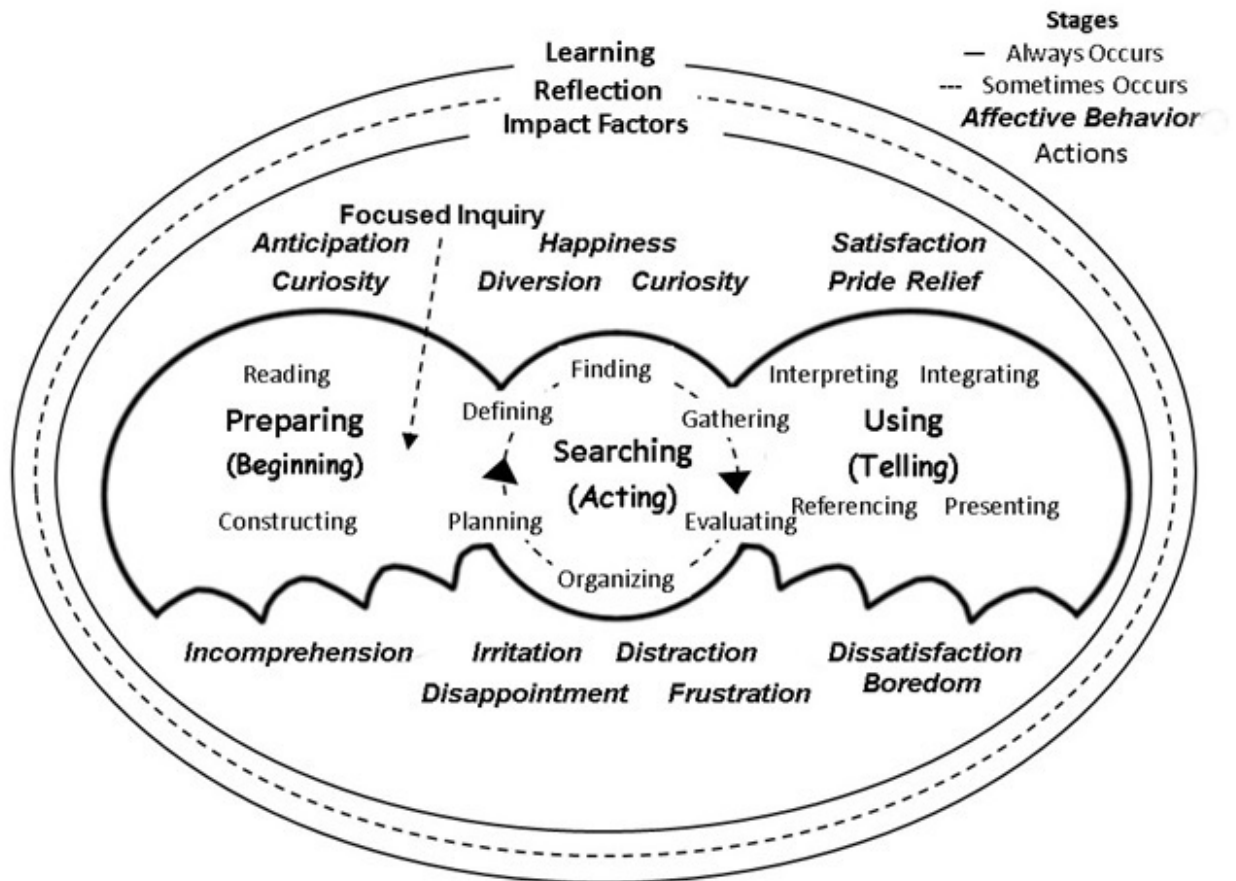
Stages
— Always Occurs
--- Sometimes Occurs
*Affective Behavior*
Actions

Learning
Reflection
Impact Factors

Focused Inquiry

*Anticipation*
*Curiosity*

*Happiness*
*Diversion* *Curiosity*

*Satisfaction*
*Pride Relief*

Reading

Preparing
(Beginning)

Constructing

Finding
Defining
Gathering

Searching
(Acting)

Planning
Evaluating
Organizing

Interpreting Integrating

Using
(Telling)

Referencing Presenting

*Incomprehension*
*Irritation* *Distraction*
*Disappointment* *Frustration*
*Dissatisfaction*
*Boredom*